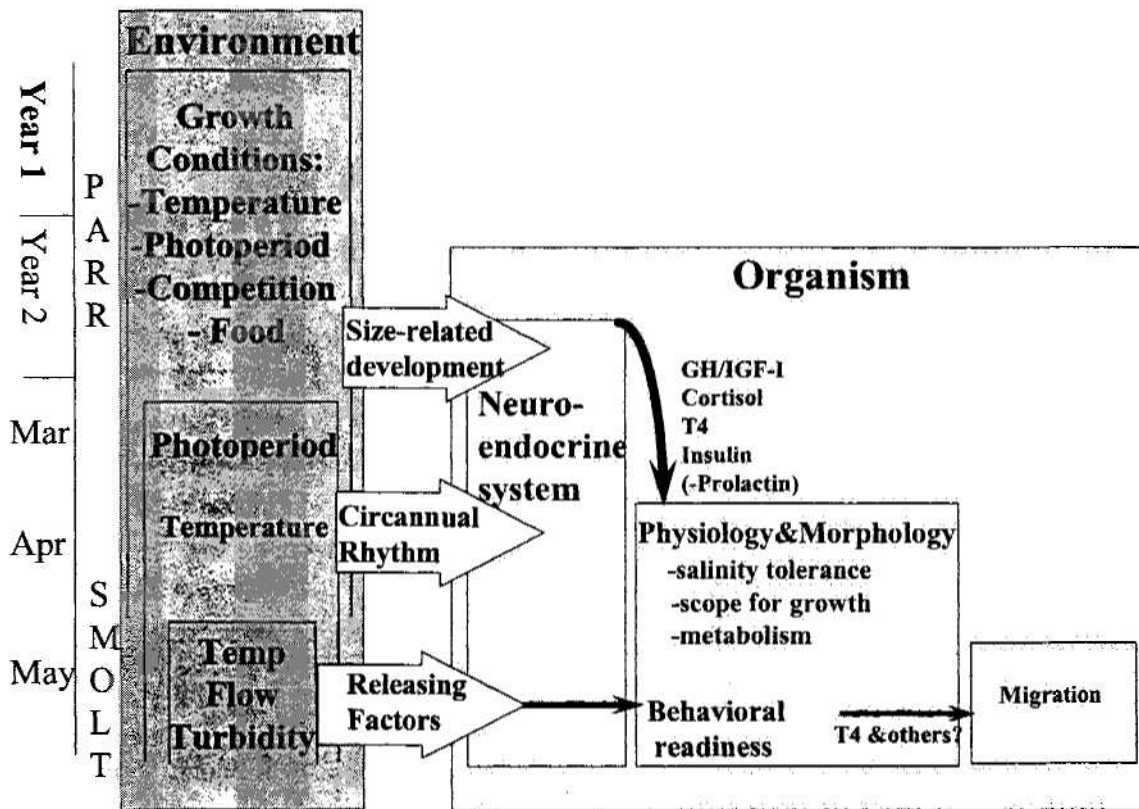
Environment

Year 1

Year 2

PARR

Growth Conditions:
-Temperature
-Photoperiod
-Competition
-Food

Organism

Size-related development

Mar

Apr

May

SMOLT

Photoperiod

Temperature

Temp
Flow
Turbidity

Neuro-endocrine system

GH/IGF-1
Cortisol
T4
Insulin
(-Prolactin)

Circannual Rhythm

Physiology&Morphology
-salinity tolerance
-scope for growth
-metabolism

Releasing Factors

Behavioral readiness

T4 &others?

Migration